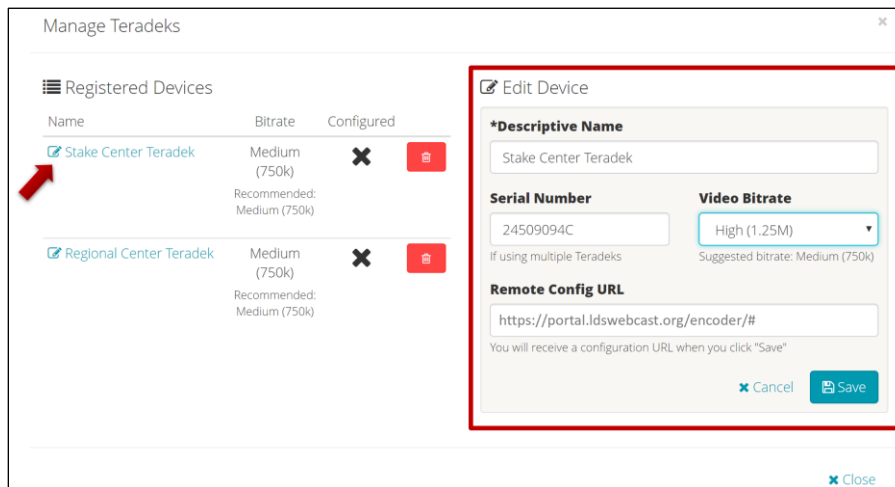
Manage Teradeks

×

Registered Devices

| Name | Bitrate | Configured |
|---|---|---|
| Stake Center Teradek | Medium (750k) Recommended: Medium (750k) | ✖ |
| Regional Center Teradek | Medium (750k) Recommended: Medium (750k) | ✖ |

Edit Device

*Descriptive Name

Stake Center Teradek

Serial Number

24509094C

If using multiple Teradeks

Video Bitrate

High (1.25M)

Suggested bitrate: Medium (750k)

Remote Config URL

https://portal.ldswebcast.org/encoder/#

You will receive a configuration URL when you click "Save"

✖ Cancel

Save

✖ Close